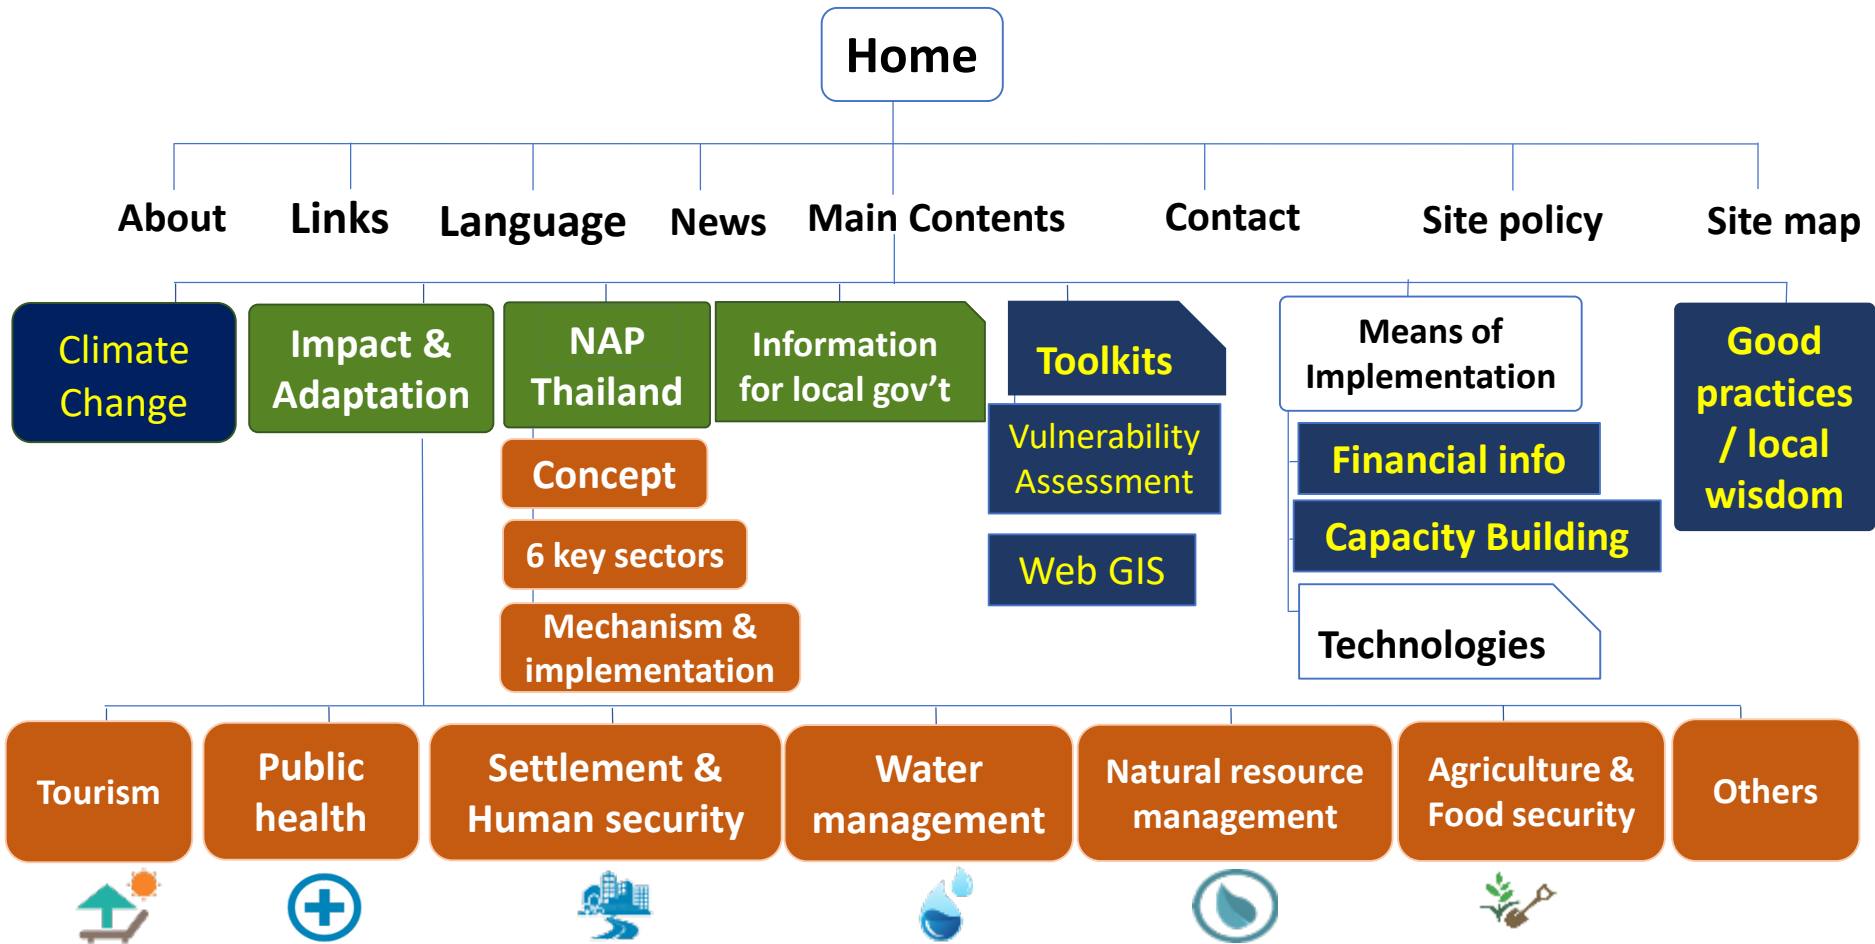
Home

About
Links
Language
News
Main Contents
Contact
Site policy
Site map

Climate Change

Impact & Adaptation

NAP Thailand

Concept

6 key sectors

Mechanism & implementation

Information for local gov’t

Toolkits

Vulnerability Assessment

Web GIS

Means of Implementation

Financial info

Capacity Building

Technologies

Good practices / local wisdom

Tourism

Public health

Settlement & Human security

Water management

Natural resource management

Agriculture & Food security

Others